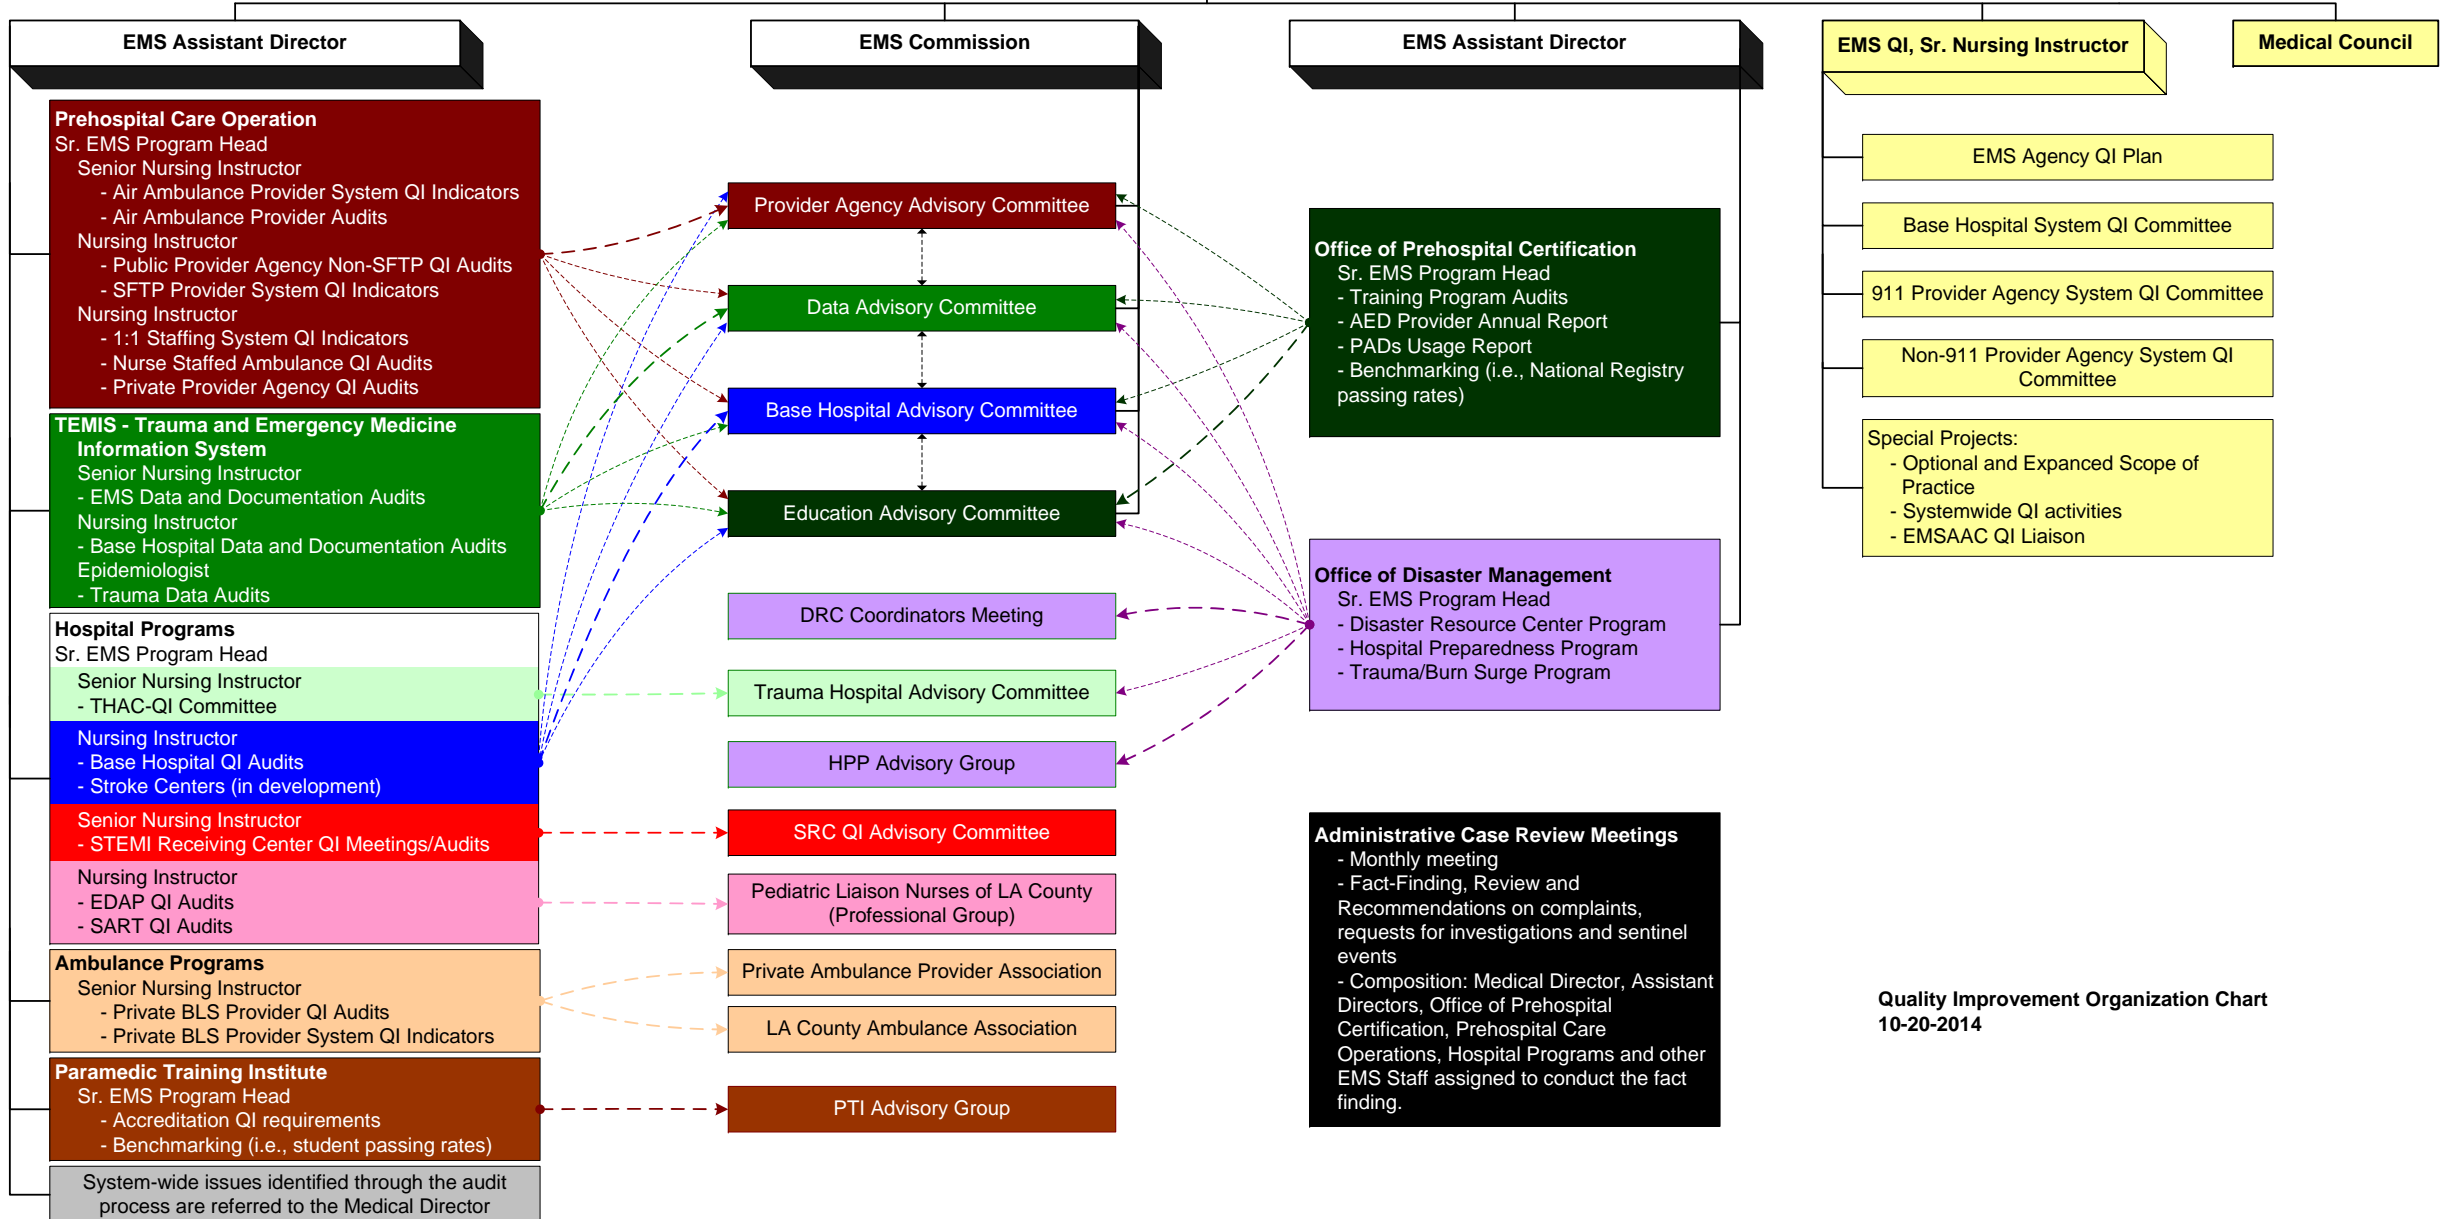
EMS Assistant Director

EMS Commission

EMS Assistant Director

EMS QI, Sr. Nursing Instructor

Medical Council

Prehospital Care Operation
Sr. EMS Program Head
Senior Nursing Instructor
- Air Ambulance Provider System QI Indicators
- Air Ambulance Provider Audits
Nursing Instructor
- Public Provider Agency Non-SFTP QI Audits
- SFTP Provider System QI Indicators
Nursing Instructor
- 1:1 Staffing System QI Indicators
- Nurse Staffed Ambulance QI Audits
- Private Provider Agency QI Audits

TEMIS - Trauma and Emergency Medicine Information System
Senior Nursing Instructor
- EMS Data and Documentation Audits
Nursing Instructor
- Base Hospital Data and Documentation Audits
Epidemiologist
- Trauma Data Audits

Hospital Programs
Sr. EMS Program Head
Senior Nursing Instructor
- THAC-QI Committee
Nursing Instructor
- Base Hospital QI Audits
- Stroke Centers (in development)
Senior Nursing Instructor
- STEMI Receiving Center QI Meetings/Audits
Nursing Instructor
- EDAP QI Audits
- SART QI Audits

Ambulance Programs
Senior Nursing Instructor
- Private BLS Provider QI Audits
- Private BLS Provider System QI Indicators

Paramedic Training Institute
Sr. EMS Program Head
- Accreditation QI requirements
- Benchmarking (i.e., student passing rates)

System-wide issues identified through the audit process are referred to the Medical Director

Provider Agency Advisory Committee

Data Advisory Committee

Base Hospital Advisory Committee

Education Advisory Committee

DRC Coordinators Meeting

Trauma Hospital Advisory Committee

HPP Advisory Group

SRC QI Advisory Committee

Pediatric Liaison Nurses of LA County (Professional Group)

Private Ambulance Provider Association

LA County Ambulance Association

PTI Advisory Group

Office of Prehospital Certification
Sr. EMS Program Head
- Training Program Audits
- AED Provider Annual Report
- PADs Usage Report
- Benchmarking (i.e., National Registry passing rates)

Office of Disaster Management
Sr. EMS Program Head
- Disaster Resource Center Program
- Hospital Preparedness Program
- Trauma/Burn Surge Program

Administrative Case Review Meetings
- Monthly meeting
- Fact-Finding, Review and Recommendations on complaints, requests for investigations and sentinel events
- Composition: Medical Director, Assistant Directors, Office of Prehospital Certification, Prehospital Care Operations, Hospital Programs and other EMS Staff assigned to conduct the fact finding.

EMS Agency QI Plan

Base Hospital System QI Committee

911 Provider Agency System QI Committee

Non-911 Provider Agency System QI Committee

Special Projects:
- Optional and Expanced Scope of Practice
- Systemwide QI activities
- EMSAAC QI Liaison

Quality Improvement Organization Chart
10-20-2014